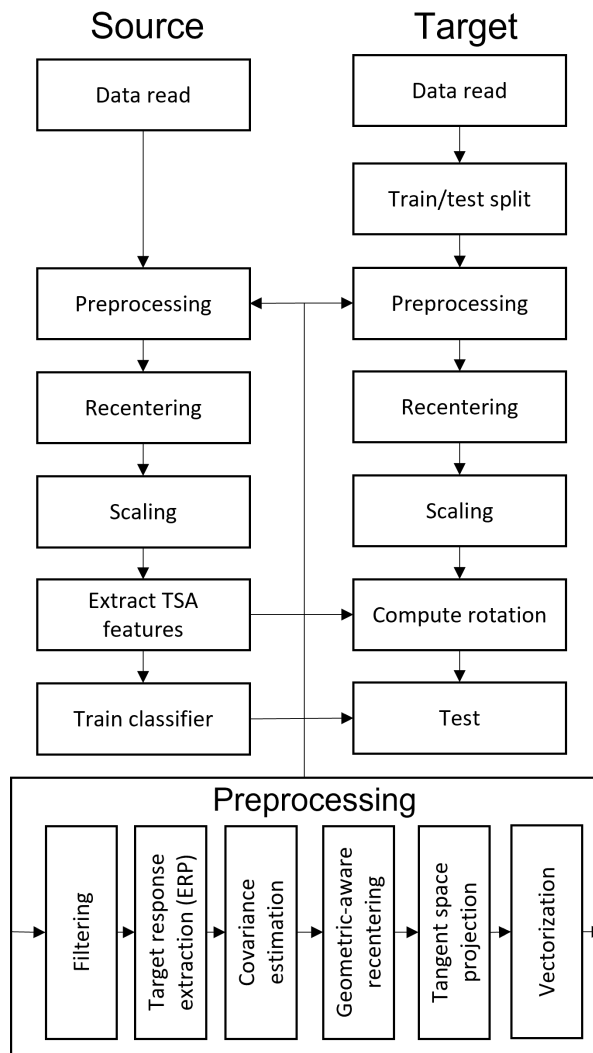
Source

Data read

Preprocessing

Recentering

Scaling

Extract TSA features

Train classifier

Target

Data read

Train/test split

Preprocessing

Recentering

Scaling

Compute rotation

Test

Preprocessing

Filtering

Target response extraction (ERP)

Covariance estimation

Geometric-aware recentering

Tangent space projection

Vectorization